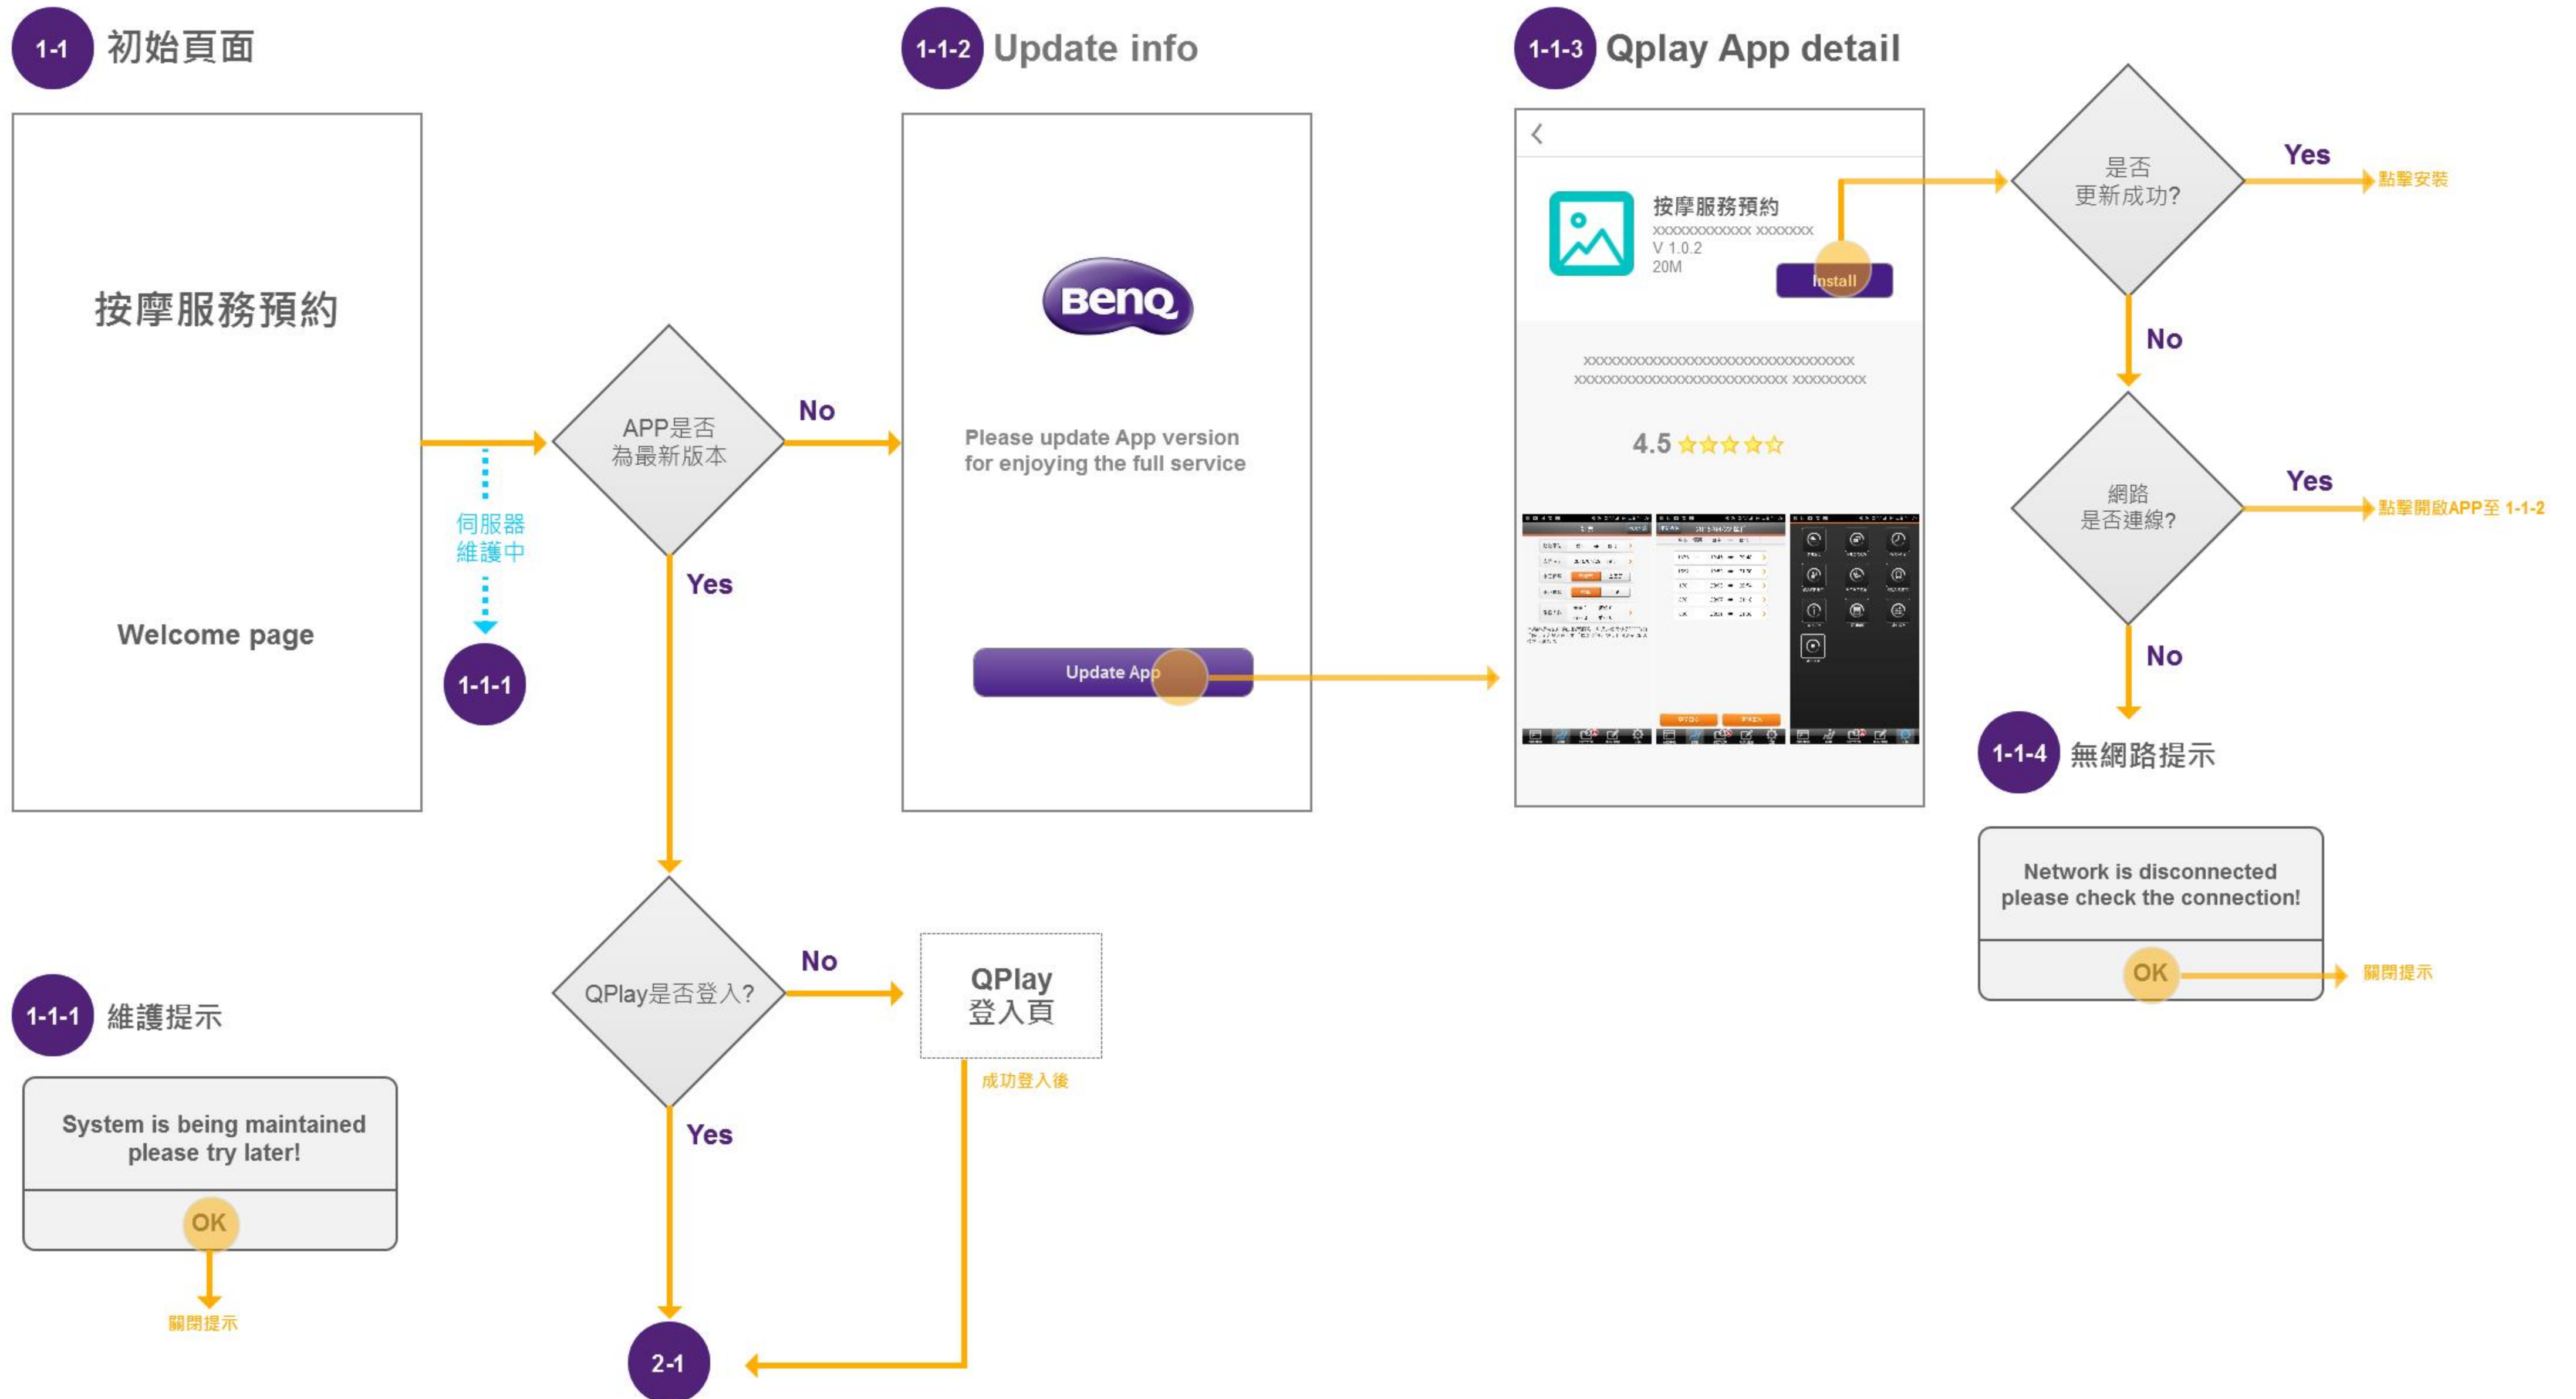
1-1 初始頁面

按摩服務預約

Welcome page

伺服器維護中

1-1-1

APP是否為最新版本

No

Yes

1-1-2 Update info

BenQ

Please update App version for enjoying the full service

Update App

1-1-3 Qplay App detail

<

按摩服務預約
xxxxxxxxxxxx xxxxxxx
V 1.0.2
20M

Install

xxxxxxxxxxxxxxxxxxxxxxxxxxxxxxxxxx
xxxxxxxxxxxxxxxxxxxxxxxxxxx xxxxxxxxx

4.5

是否更新成功?

Yes

點擊安裝

No

網路是否連線?

Yes

點擊開啟APP至 1-1-2

No

1-1-4 無網路提示

Network is disconnected please check the connection!

OK

關閉提示

QPlay是否登入?

No

QPlay 登入頁

成功登入後

Yes

2-1

1-1-1 維護提示

System is being maintained please try later!

OK

關閉提示